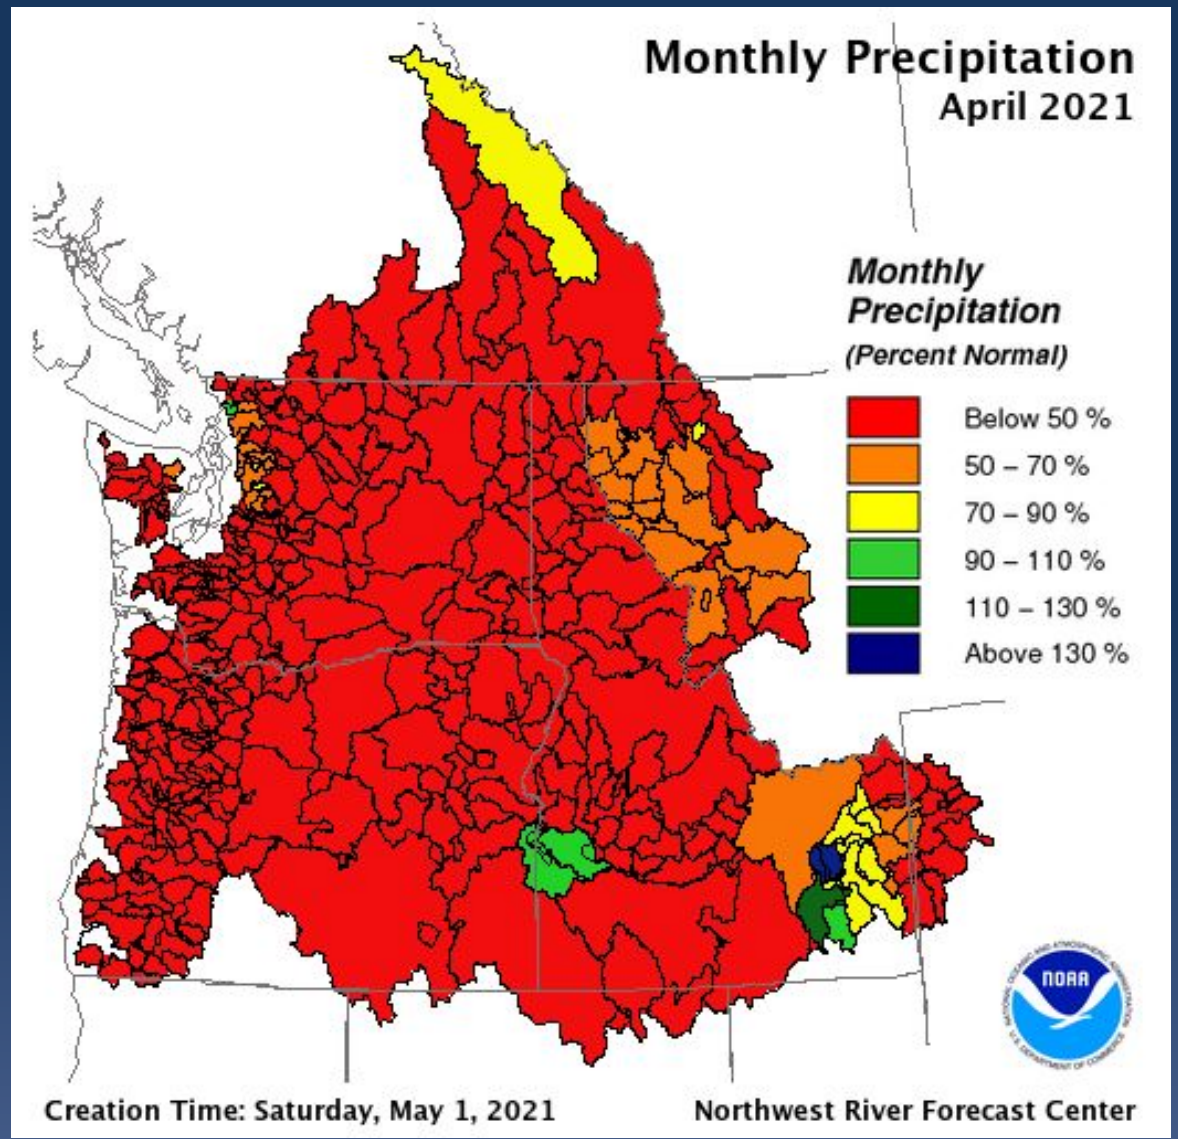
Monthly Precipitation
April 2021

Monthly Precipitation
(Percent Normal)

Below 50 %
50 – 70 %
70 – 90 %
90 – 110 %
110 – 130 %
Above 130 %

NOAA
NATIONAL OCEANIC AND ATMOSPHERIC ADMINISTRATION
U.S. DEPARTMENT OF COMMERCE

Creation Time: Saturday, May 1, 2021

Northwest River Forecast Center